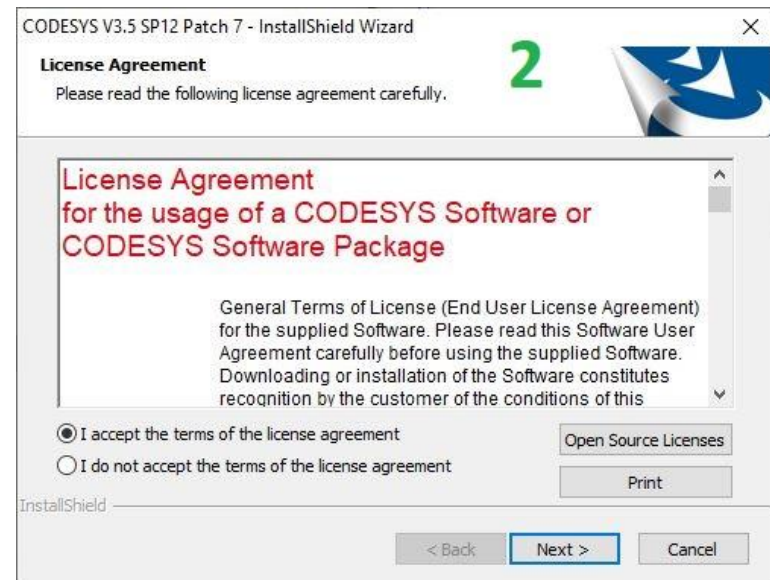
CODESYS V3.5 SP12 Patch 7 - InstallShield Wizard

License Agreement

Please read the following license agreement carefully.

2

License Agreement
for the usage of a CODESYS Software or CODESYS Software Package

General Terms of License (End User License Agreement) for the supplied Software. Please read this Software User Agreement carefully before using the supplied Software. Downloading or installation of the Software constitutes recognition by the customer of the conditions of this

I accept the terms of the license agreement

I do not accept the terms of the license agreement

Open Source Licenses

Print

InstallShield

< Back

Next >

Cancel